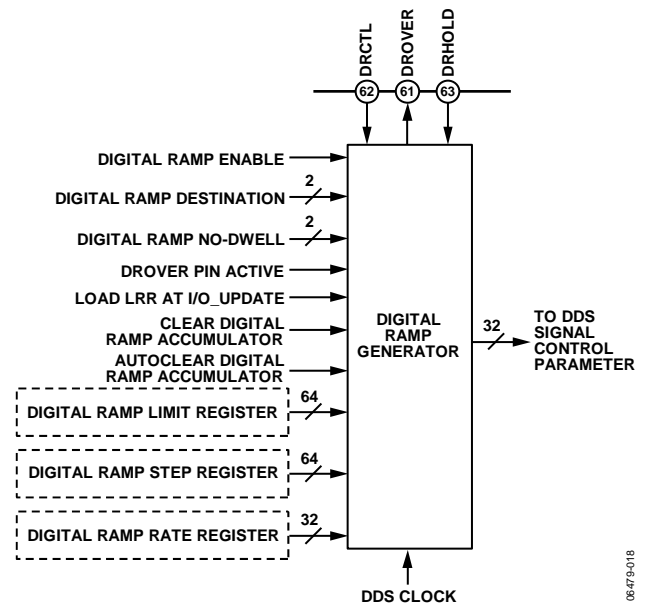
DRCTL
DROVER
DRHOLD
62
61
63

DIGITAL RAMP ENABLE
DIGITAL RAMP DESTINATION
2
DIGITAL RAMP NO-DWELL
2
DROVER PIN ACTIVE
LOAD LRR AT I/O_UPDATE
CLEAR DIGITAL RAMP ACCUMULATOR
AUTOCLEAR DIGITAL RAMP ACCUMULATOR
DIGITAL RAMP LIMIT REGISTER
64
DIGITAL RAMP STEP REGISTER
64
DIGITAL RAMP RATE REGISTER
32

DIGITAL RAMP GENERATOR

32
TO DDS SIGNAL CONTROL PARAMETER

DDS CLOCK

06479-018